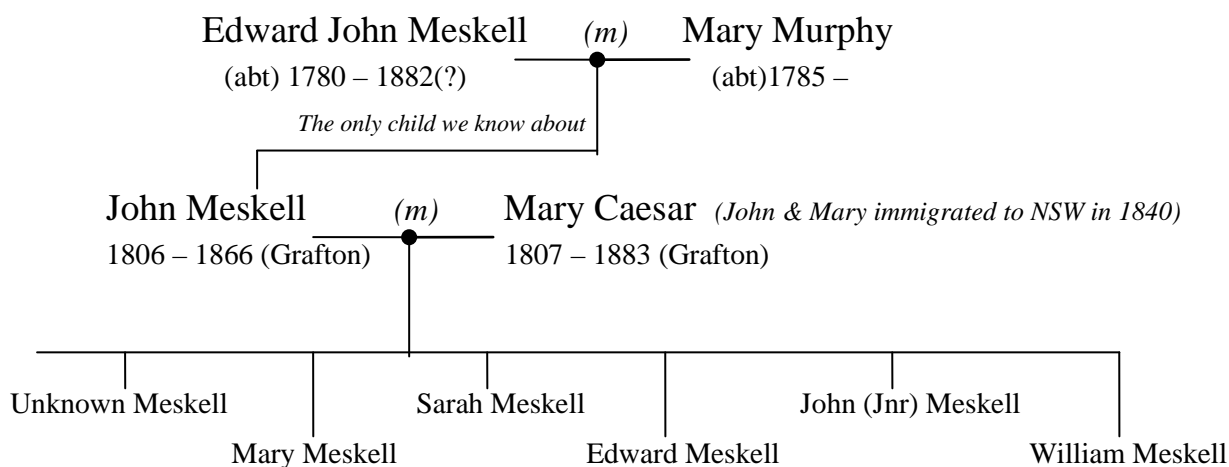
Edward John Meskell (m) Mary Murphy
(abt) 1780 – 1882(?) (abt)1785 –

The only child we know about

John Meskell (m) Mary Caesar (John & Mary immigrated to NSW in 1840)
1806 – 1866 (Grafton) 1807 – 1883 (Grafton)

Unknown Meskell
Mary Meskell
Sarah Meskell
Edward Meskell
John (Jnr) Meskell
William Meskell